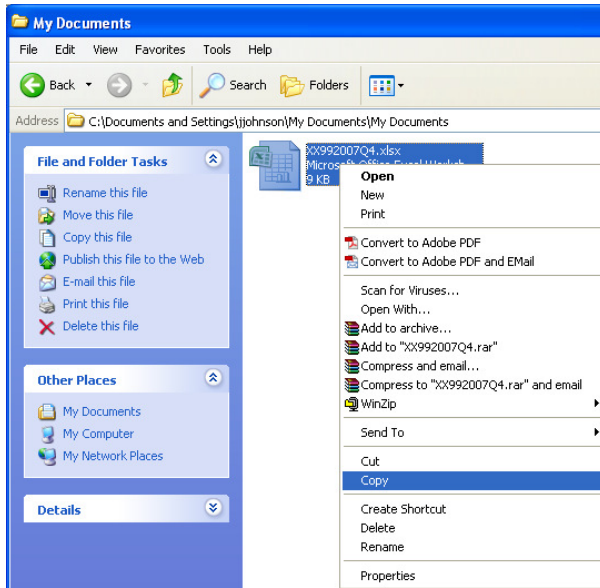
My Documents

File Edit View Favorites Tools Help

Back Search Folders

Address C:\Documents and Settings\jjohnson\My Documents\My Documents

File and Folder Tasks

Rename this file
Move this file
Copy this file
Publish this file to the Web
E-mail this file
Print this file
Delete this file

Other Places

My Documents
My Computer
My Network Places

Details

XX992007Q4.xlsx
Microsoft Office Excel Worksh
9 KB

Open
New
Print
Convert to Adobe PDF
Convert to Adobe PDF and EMail
Scan for Viruses...
Open With...
Add to archive...
Add to "XX992007Q4.rar"
Compress and email...
Compress to "XX992007Q4.rar" and email
WinZip
Send To
Cut
Copy
Create Shortcut
Delete
Rename
Properties